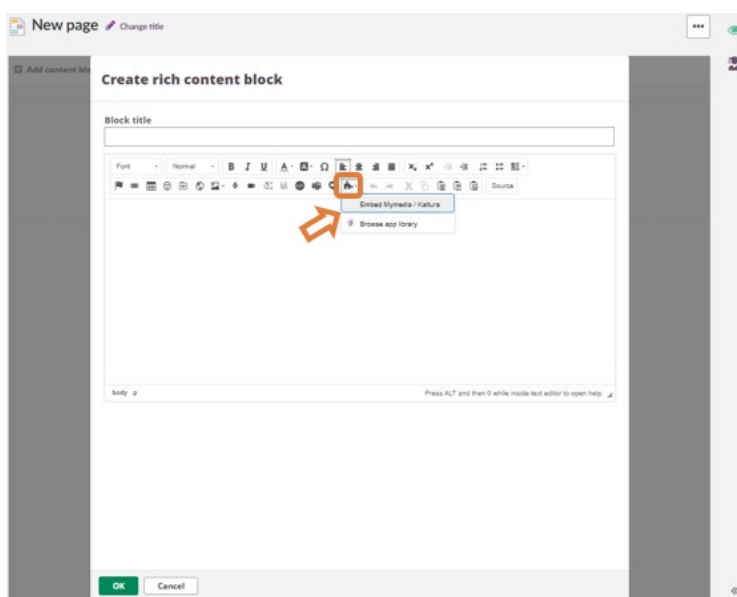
New page Change title

•••

Add content bl

Create rich content block

Block title

Font Normal B I U A Ω $X_2$ $X^2$

Source

Embed Mymedia / Kaltura

Browse app library

body p

Press ALT and then 0 while inside text editor to open help.

OK Cancel